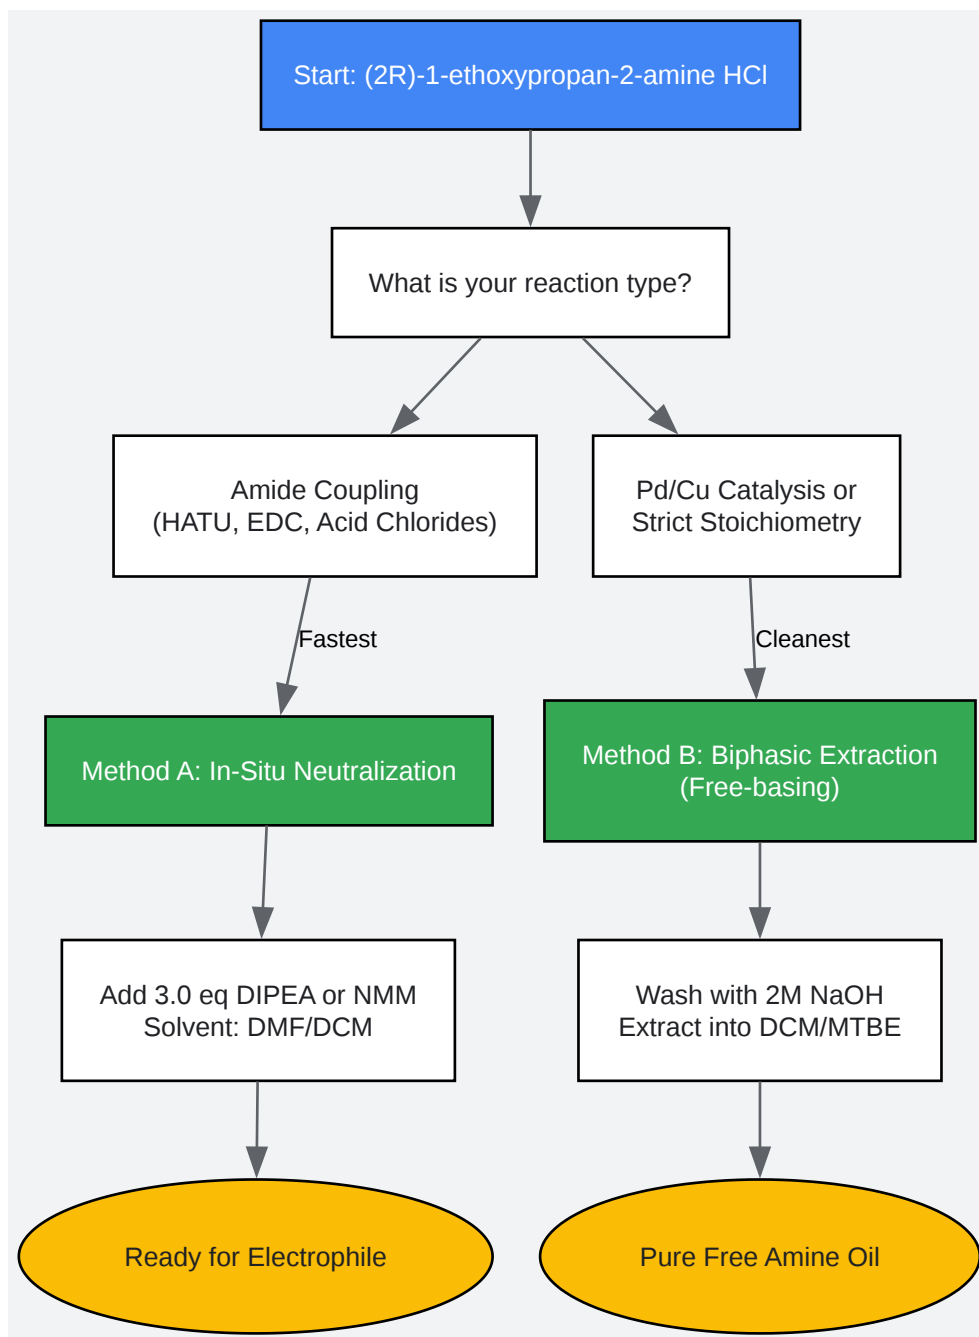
Start: (2R)-1-ethoxypropan-2-amine HCl

What is your reaction type?

Amide Coupling
(HATU, EDC, Acid Chlorides)

Pd/Cu Catalysis or
Strict Stoichiometry

Fastest

Cleanest

Method A: In-Situ Neutralization

Method B: Biphasic Extraction
(Free-basing)

Add 3.0 eq DIPEA or NMM
Solvent: DMF/DCM

Wash with 2M NaOH
Extract into DCM/MTBE

Ready for Electrophile

Pure Free Amine Oil